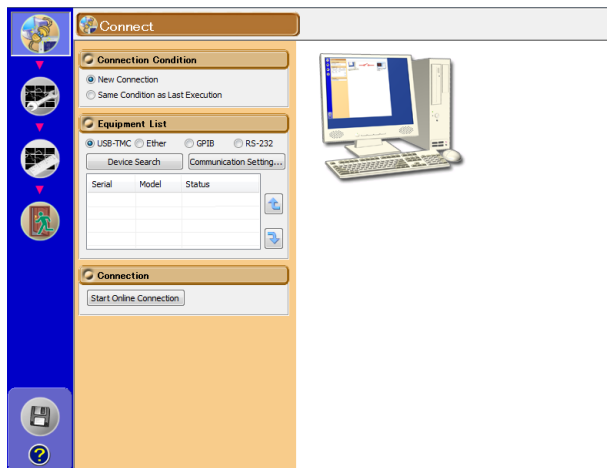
Connect

Connection Condition

New Connection

Same Condition as Last Execution

Equipment List

USB-TMC Ether GPIB RS-232

Device Search

Communication Setting...

| Serial | Model | Status |
|---|---|---|
| | | |

Connection

Start Online Connection